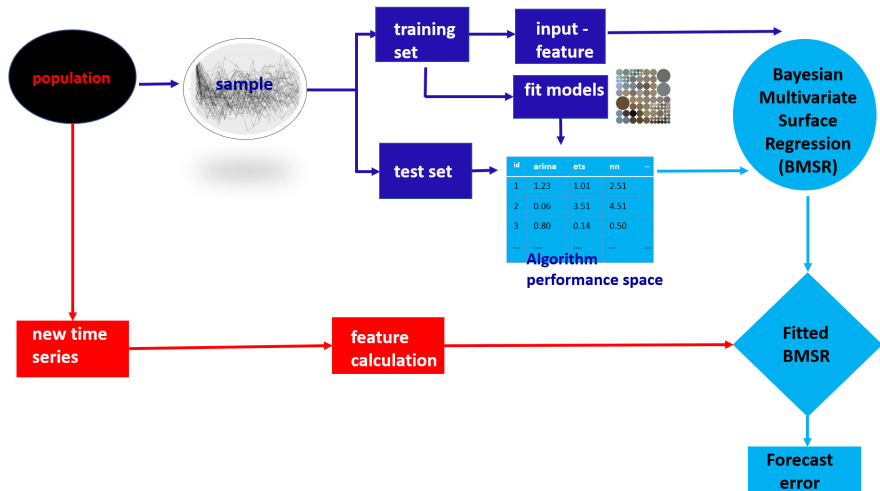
population

sample

training set

input - feature

fit models

test set

| id | arima | ets | nn | ... |
|---|---|---|---|---|
| 1 | 1.23 | 1.01 | 2.51 | |
| 2 | 0.06 | 3.51 | 4.51 | |
| 3 | 0.80 | 0.14 | 0.50 | |
| ... | ..... | ..... | ... | ... |

Algorithm performance space

Bayesian Multivariate Surface Regression (BMSR)

new time series

feature calculation

Fitted BMSR

Forecast error